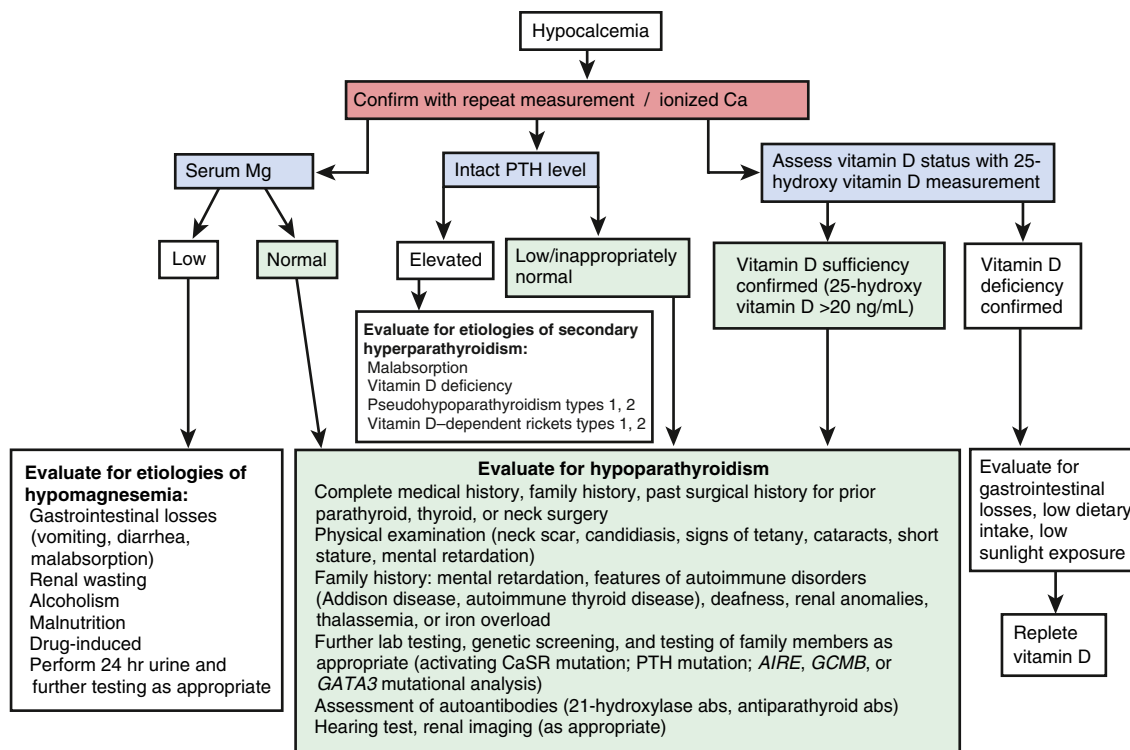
Hypocalcemia

Confirm with repeat measurement / ionized Ca

Serum Mg

Intact PTH level

Assess vitamin D status with 25-hydroxy vitamin D measurement

Low

Normal

Elevated

Low/inappropriately normal

Vitamin D sufficiency confirmed (25-hydroxy vitamin D >20 ng/mL)

Vitamin D deficiency confirmed

**Evaluate for etiologies of secondary hyperparathyroidism:**
Malabsorption
Vitamin D deficiency
Pseudohypoparathyroidism types 1, 2
Vitamin D–dependent rickets types 1, 2

**Evaluate for etiologies of hypomagnesemia:**
Gastrointestinal losses (vomiting, diarrhea, malabsorption)
Renal wasting
Alcoholism
Malnutrition
Drug-induced
Perform 24 hr urine and further testing as appropriate

**Evaluate for hypoparathyroidism**
Complete medical history, family history, past surgical history for prior parathyroid, thyroid, or neck surgery
Physical examination (neck scar, candidiasis, signs of tetany, cataracts, short stature, mental retardation)
Family history: mental retardation, features of autoimmune disorders (Addison disease, autoimmune thyroid disease), deafness, renal anomalies, thalassemia, or iron overload
Further lab testing, genetic screening, and testing of family members as appropriate (activating CaSR mutation; PTH mutation; *AIRE*, *GCMB*, or *GATA3* mutational analysis)
Assessment of autoantibodies (21-hydroxylase abs, antiparathyroid abs)
Hearing test, renal imaging (as appropriate)

Evaluate for gastrointestinal losses, low dietary intake, low sunlight exposure

Replete vitamin D